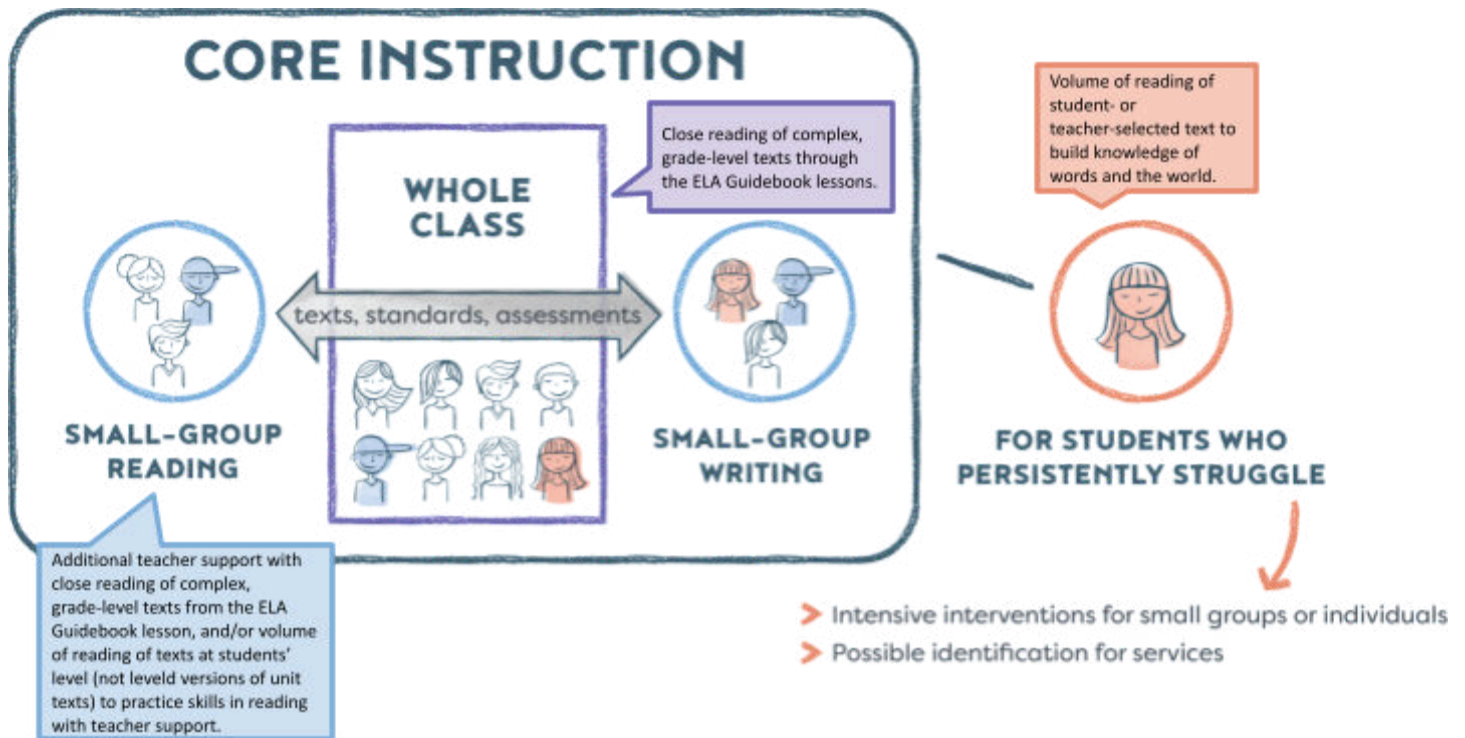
CORE INSTRUCTION

Close reading of complex, grade-level texts through the ELA Guidebook lessons.

WHOLE CLASS

texts, standards, assessments

SMALL-GROUP READING

SMALL-GROUP WRITING

Additional teacher support with close reading of complex, grade-level texts from the ELA Guidebook lesson, and/or volume of reading of texts at students' level (not leveld versions of unit texts) to practice skills in reading with teacher support.

Volume of reading of student- or teacher-selected text to build knowledge of words and the world.

FOR STUDENTS WHO PERSISTENTLY STRUGGLE

> Intensive interventions for small groups or individuals
> Possible identification for services